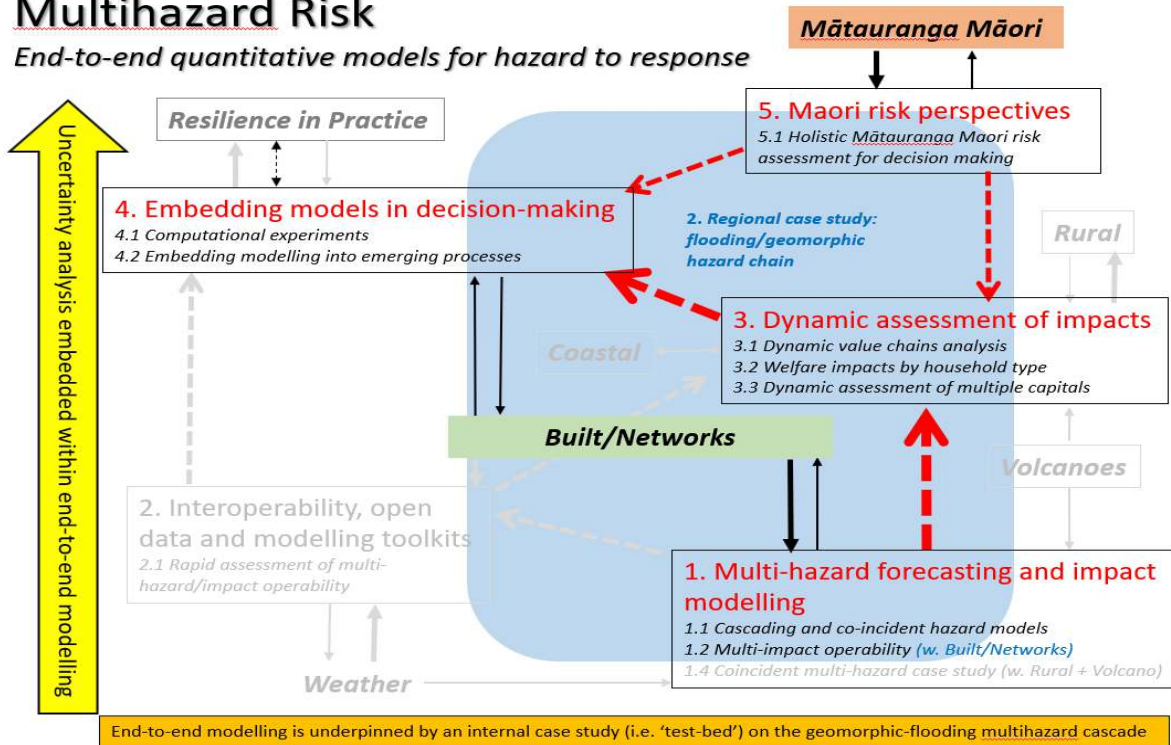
Multihazard Risk

End-to-end quantitative models for hazard to response

Mātauranga Māori

Uncertainty analysis embedded within end-to-end modelling

Resilience in Practice

5. Maori risk perspectives
5.1 Holistic Mātauranga Maori risk assessment for decision making

4. Embedding models in decision-making
4.1 Computational experiments
4.2 Embedding modelling into emerging processes

2. Regional case study: flooding/geomorphic hazard chain

Rural

3. Dynamic assessment of impacts
3.1 Dynamic value chains analysis
3.2 Welfare impacts by household type
3.3 Dynamic assessment of multiple capitals

Coastal

Built/Networks

Volcanoes

2. Interoperability, open data and modelling toolkits
2.1 Rapid assessment of multi-hazard/impact operability

1. Multi-hazard forecasting and impact modelling
1.1 Cascading and co-incident hazard models
1.2 Multi-impact operability (w. Built/Networks)
1.4 Coincident multi-hazard case study (w. Rural + Volcano)

Weather

End-to-end modelling is underpinned by an internal case study (i.e. 'test-bed') on the geomorphic-flooding multihazard cascade